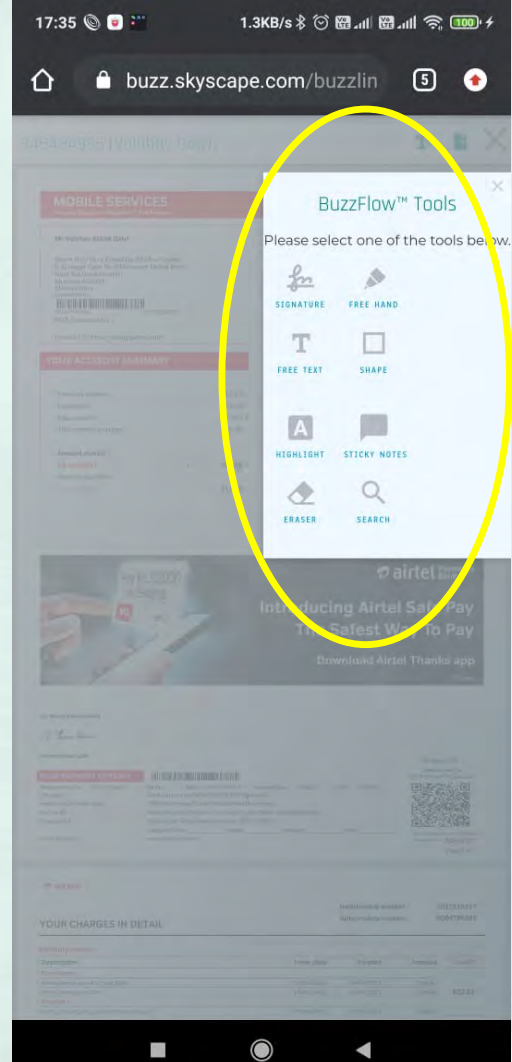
17:35 1.3KB/s 100

buzz.skyscape.com/buzzlin 5

MOBILE SERVICES

YOUR ACCOUNT SUMMARY

BuzzFlow™ Tools

Please select one of the tools below.

SIGNATURE FREE HAND

FREE TEXT SHAPE

HIGHLIGHT STICKY NOTES

ERASER SEARCH

airtel

Introducing Airtel Safe Pay
The Safest Way To Pay

Download Airtel Thanks app

YOUR CHARGES IN DETAIL